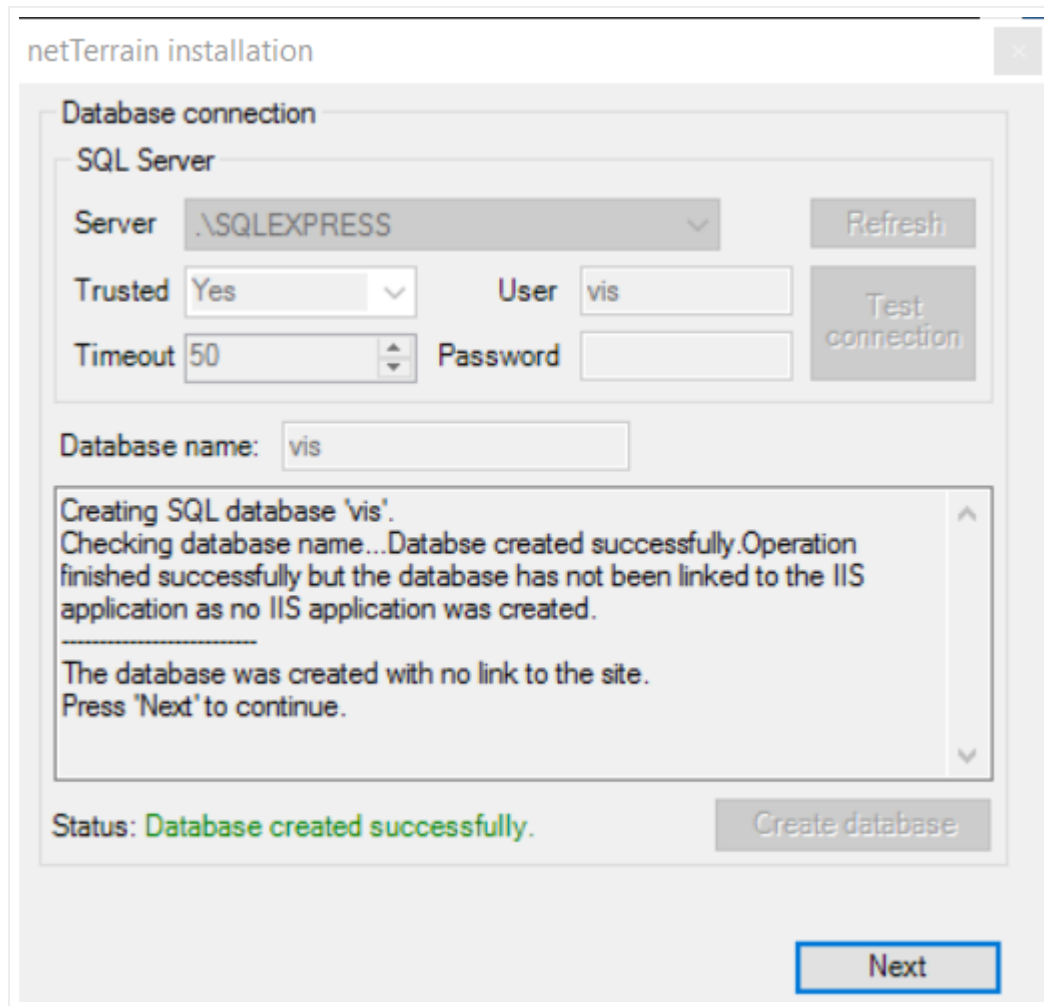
netTerrain installation

Database connection

SQL Server

Server .\SQLEXPRESS

Refresh

Trusted Yes

User vis

Test connection

Timeout 50

Password

Database name: vis

Creating SQL database 'vis'.
Checking database name...Databse created successfully.Operation finished successfully but the database has not been linked to the IIS application as no IIS application was created.
--------------------------
The database was created with no link to the site.
Press 'Next' to continue.

Status: Database created successfully.

Create database

Next